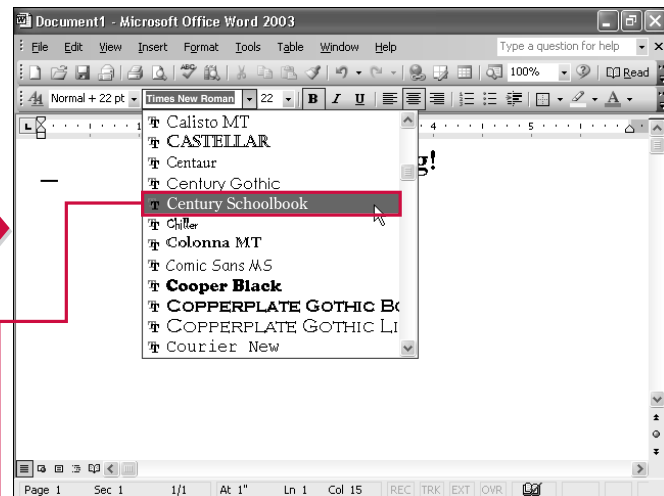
Document1 - Microsoft Office Word 2003

File Edit View Insert Format Tools Table Window Help

Type a question for help

100%

Read

Normal + 22 pt

Times New Roman

22

B I U

Calisto MT
CASTELLAR
Centaur
Century Gothic
Century Schoolbook
Chiller
Colonna MT
Comic Sans MS
Cooper Black
COPPERPLATE GOTHIC Bo
COPPERPLATE GOTHIC Li
Courier New

g!

Page 1 Sec 1 1/1 At 1" Ln 1 Col 15 REC TRK EXT OVR